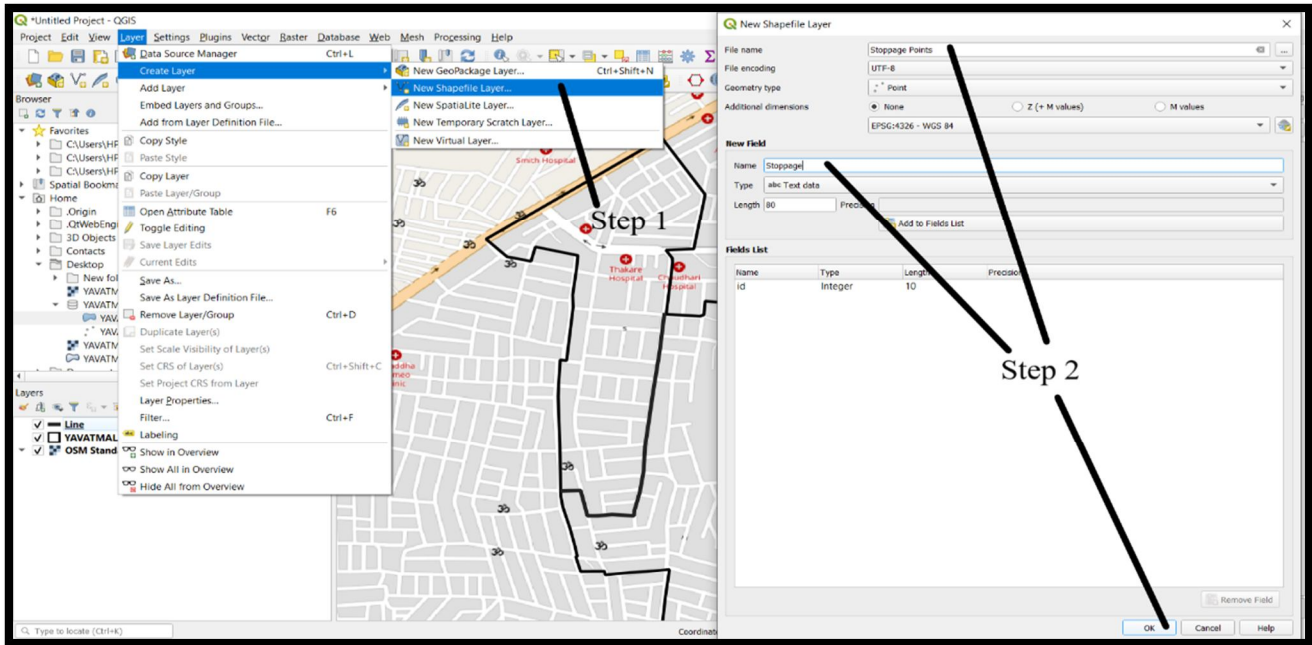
*Untitled Project - QGIS

Project Edit View Layer Settings Plugins Vector Raster Database Web Mesh Processing Help

Browser

Favorites
C:\Users\HP
C:\Users\HP
C:\Users\HP
Spatial Bookma
Home
.Origin
.QtWebEngi
3D Objects
Contacts
Desktop
New fol
YAVATM
YAVATM
YAV
YAV
YAVATM
YAVATM

Layers
Line
YAVATMAL
OSM Stand

Type to locate (Ctrl+K)

Data Source Manager Ctrl+L
Create Layer
Add Layer
Embed Layers and Groups...
Add from Layer Definition File...
Copy Style
Paste Style
Copy Layer
Paste Layer/Group
Open Attribute Table F6
Toggle Editing
Save Layer Edits
Current Edits
Save As...
Save As Layer Definition File...
Remove Layer/Group Ctrl+D
Duplicate Layer(s)
Set Scale Visibility of Layer(s)
Set CRS of Layer(s) Ctrl+Shift+C
Set Project CRS from Layer
Layer Properties...
Filter... Ctrl+F
Labeling
Show in Overview
Show All in Overview
Hide All from Overview

New GeoPackage Layer... Ctrl+Shift+N
New Shapefile Layer...
New SpatiaLite Layer...
New Temporary Scratch Layer...
New Virtual Layer...

Smich Hospital
Thakare Hospital
Chaudhari Hospital
ddha meo nic

Step 1

Coordinat

New Shapefile Layer

File name Stoppage Points
File encoding UTF-8
Geometry type Point
Additional dimensions None Z (+ M values) M values
EPSG:4326 - WGS 84

New Field
Name Stoppage
Type abc Text data
Length 80 Precisi
Add to Fields List

Fields List
| Name | Type | Length | Precision |
|---|---|---|---|
| id | Integer | 10 | |

Step 2

Remove Field

OK Cancel Help